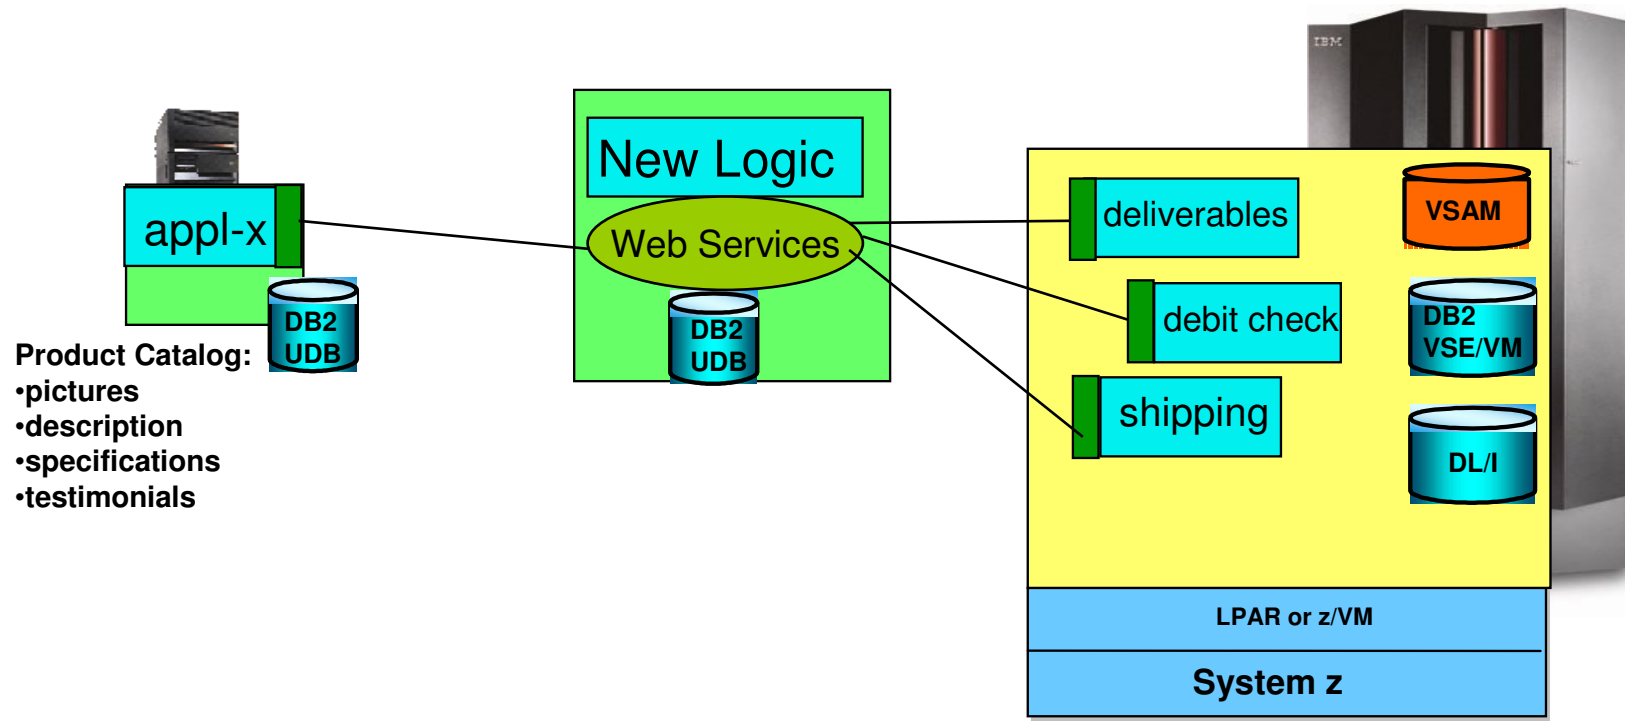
IBM

appl-x

DB2 UDB

Product Catalog:
•pictures
•description
•specifications
•testimonials

New Logic

Web Services

DB2 UDB

deliverables

VSAM

debit check

DB2 VSE/VM

shipping

DL/I

LPAR or z/VM

System z